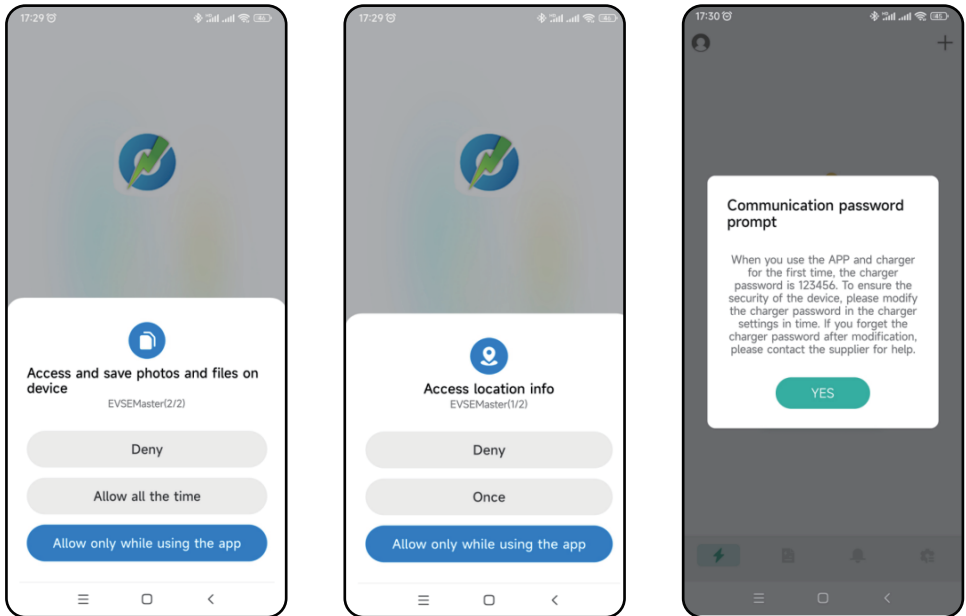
17:29

Access and save photos and files on device

EVSEMaster(2/2)

Deny

Allow all the time

Allow only while using the app

17:29

Access location info

EVSEMaster(1/2)

Deny

Once

Allow only while using the app

17:30

+

Communication password prompt

When you use the APP and charger for the first time, the charger password is 123456. To ensure the security of the device, please modify the charger password in the charger settings in time. If you forget the charger password after modification, please contact the supplier for help.

YES